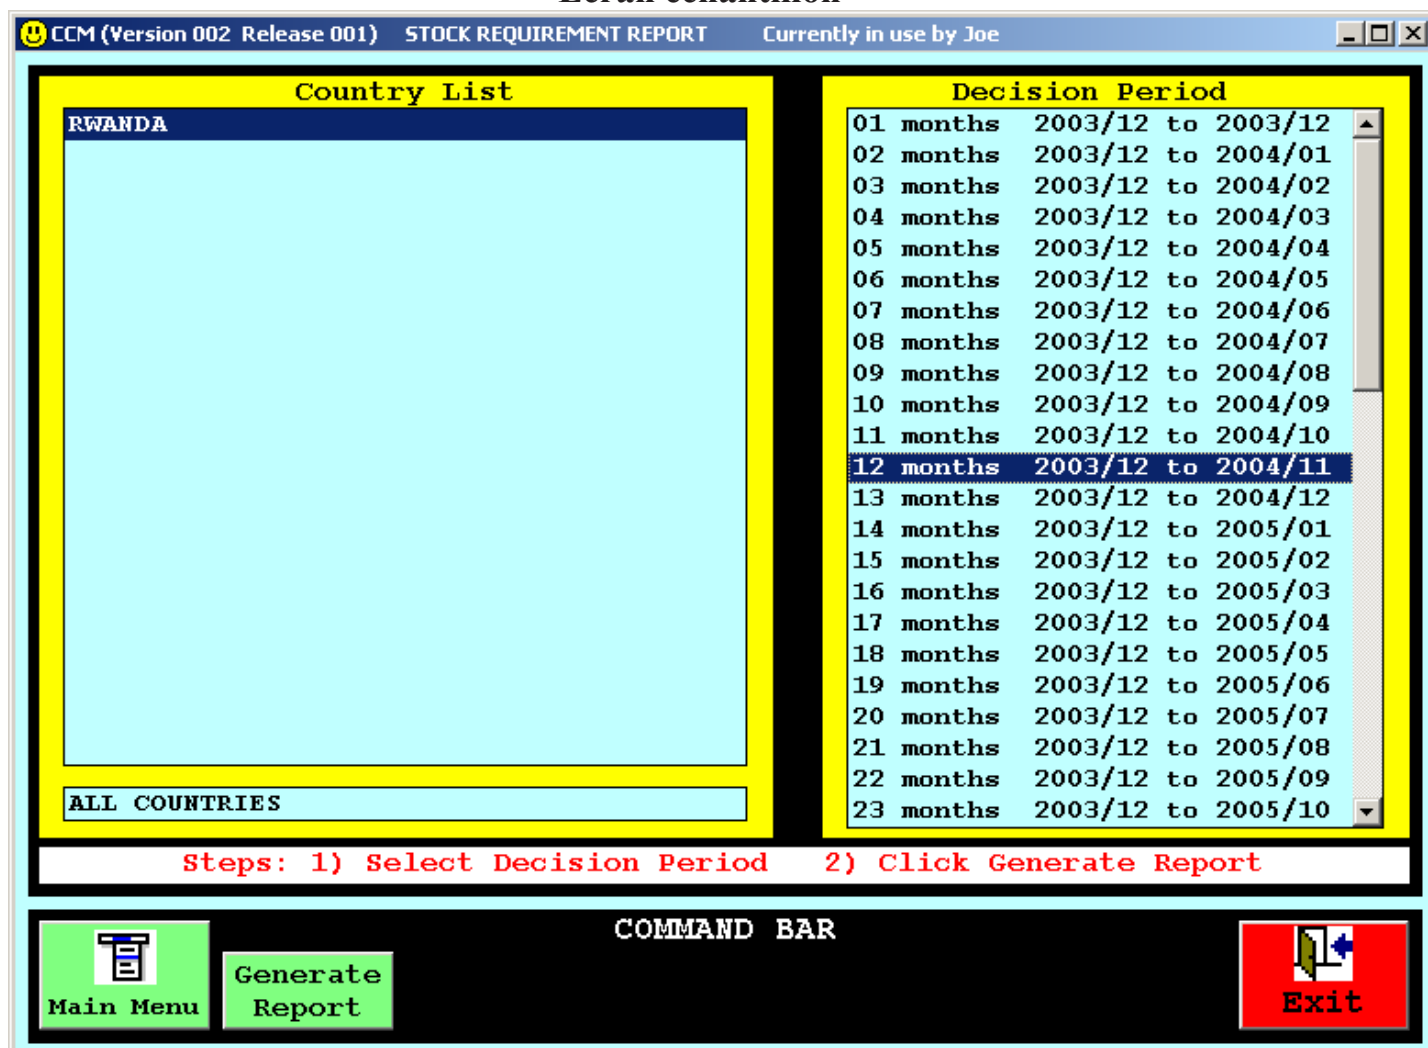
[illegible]

CCM (Version 002 Release 001) STOCK REQUIREMENT REPORT Currently in use by Joe

Country List

RWANDA

ALL COUNTRIES

Decision Period

01 months 2003/12 to 2003/12
02 months 2003/12 to 2004/01
03 months 2003/12 to 2004/02
04 months 2003/12 to 2004/03
05 months 2003/12 to 2004/04
06 months 2003/12 to 2004/05
07 months 2003/12 to 2004/06
08 months 2003/12 to 2004/07
09 months 2003/12 to 2004/08
10 months 2003/12 to 2004/09
11 months 2003/12 to 2004/10
12 months 2003/12 to 2004/11
13 months 2003/12 to 2004/12
14 months 2003/12 to 2005/01
15 months 2003/12 to 2005/02
16 months 2003/12 to 2005/03
17 months 2003/12 to 2005/04
18 months 2003/12 to 2005/05
19 months 2003/12 to 2005/06
20 months 2003/12 to 2005/07
21 months 2003/12 to 2005/08
22 months 2003/12 to 2005/09
23 months 2003/12 to 2005/10

Steps: 1) Select Decision Period 2) Click Generate Report

COMMAND BAR

Main Menu

Generate Report

Exit